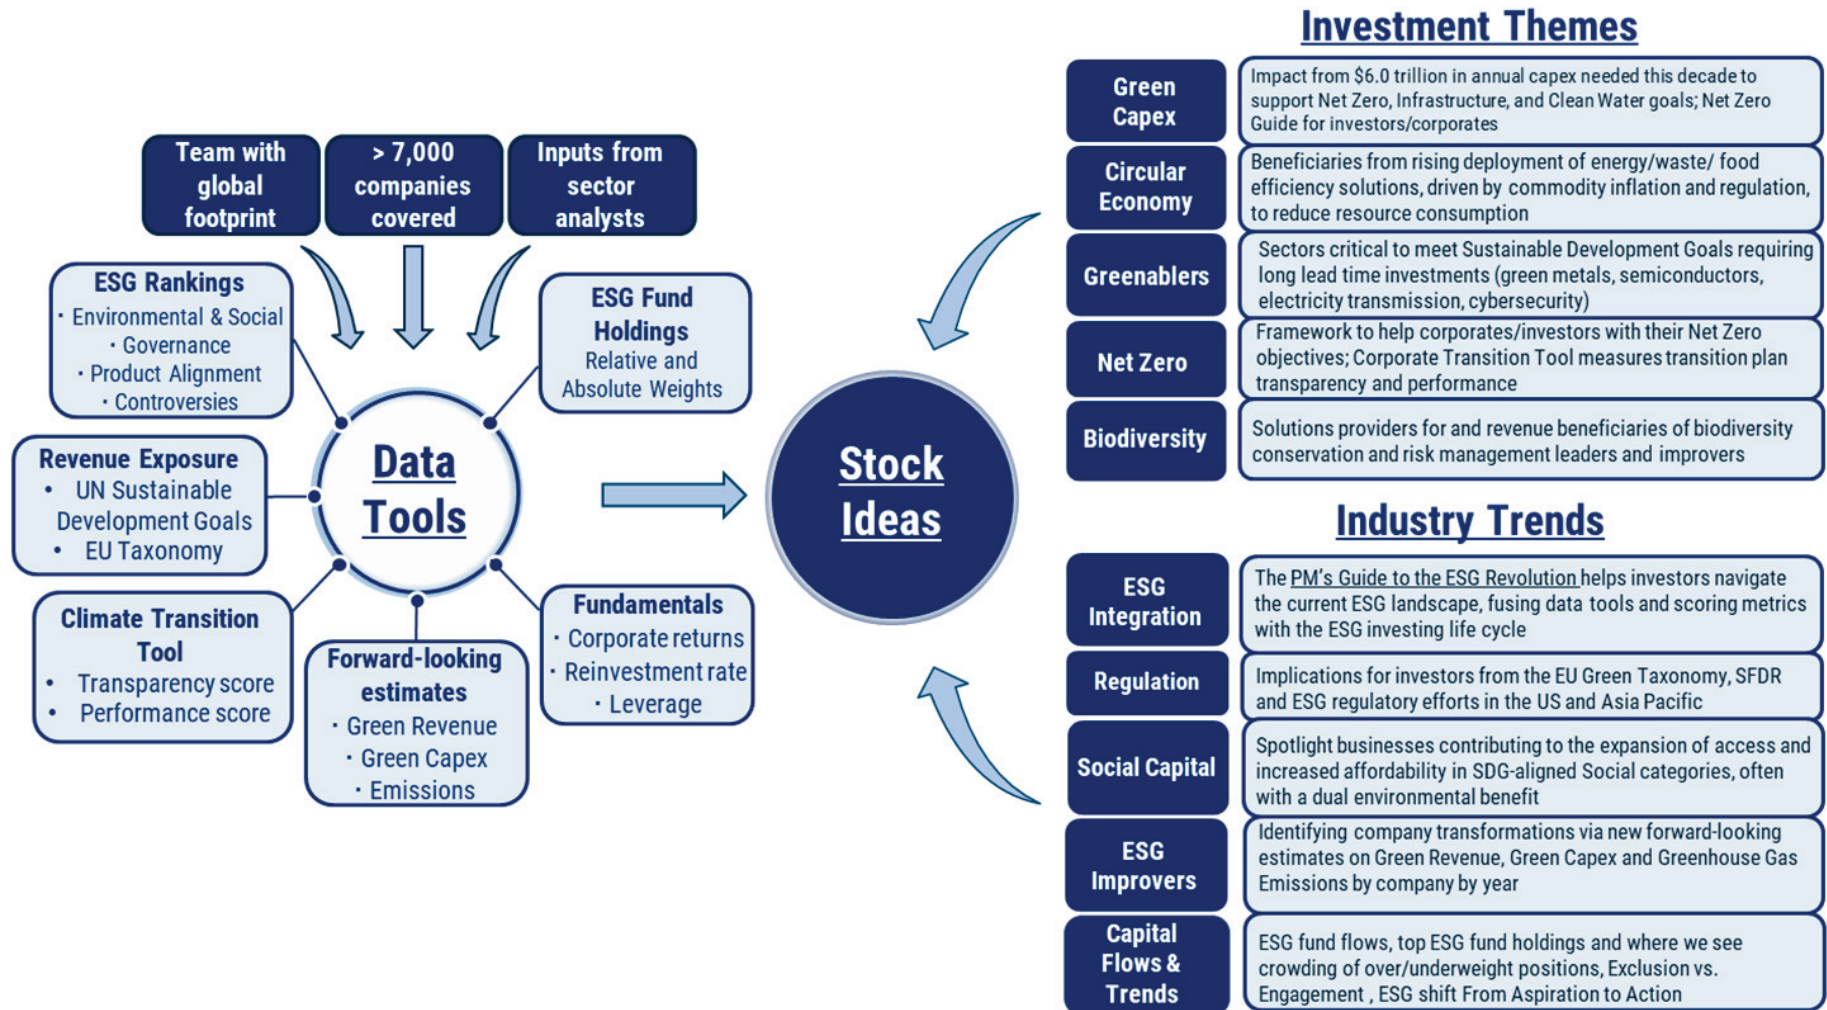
Team with global footprint

> 7,000 companies covered

Inputs from sector analysts

ESG Rankings
· Environmental & Social
· Governance
· Product Alignment
· Controversies

ESG Fund Holdings
Relative and Absolute Weights

Revenue Exposure
• UN Sustainable Development Goals
• EU Taxonomy

Data Tools

Stock Ideas

Climate Transition Tool
• Transparency score
• Performance score

Forward-looking estimates
· Green Revenue
· Green Capex
· Emissions

Fundamentals
· Corporate returns
· Reinvestment rate
· Leverage

Investment Themes

| | |
|---|---|
| Green Capex | Impact from \$6.0 trillion in annual capex needed this decade to support Net Zero, Infrastructure, and Clean Water goals; Net Zero Guide for investors/corporates |
| Circular Economy | Beneficiaries from rising deployment of energy/waste/ food efficiency solutions, driven by commodity inflation and regulation, to reduce resource consumption |
| Greenablers | Sectors critical to meet Sustainable Development Goals requiring long lead time investments (green metals, semiconductors, electricity transmission, cybersecurity) |
| Net Zero | Framework to help corporates/investors with their Net Zero objectives; Corporate Transition Tool measures transition plan transparency and performance |
| Biodiversity | Solutions providers for and revenue beneficiaries of biodiversity conservation and risk management leaders and improvers |

Industry Trends

| | |
|---|---|
| ESG Integration | The PM's Guide to the ESG Revolution helps investors navigate the current ESG landscape, fusing data tools and scoring metrics with the ESG investing life cycle |
| Regulation | Implications for investors from the EU Green Taxonomy, SFDR and ESG regulatory efforts in the US and Asia Pacific |
| Social Capital | Spotlight businesses contributing to the expansion of access and increased affordability in SDG-aligned Social categories, often with a dual environmental benefit |
| ESG Improvers | Identifying company transformations via new forward-looking estimates on Green Revenue, Green Capex and Greenhouse Gas Emissions by company by year |
| Capital Flows & Trends | ESG fund flows, top ESG fund holdings and where we see crowding of over/underweight positions, Exclusion vs. Engagement , ESG shift From Aspiration to Action |